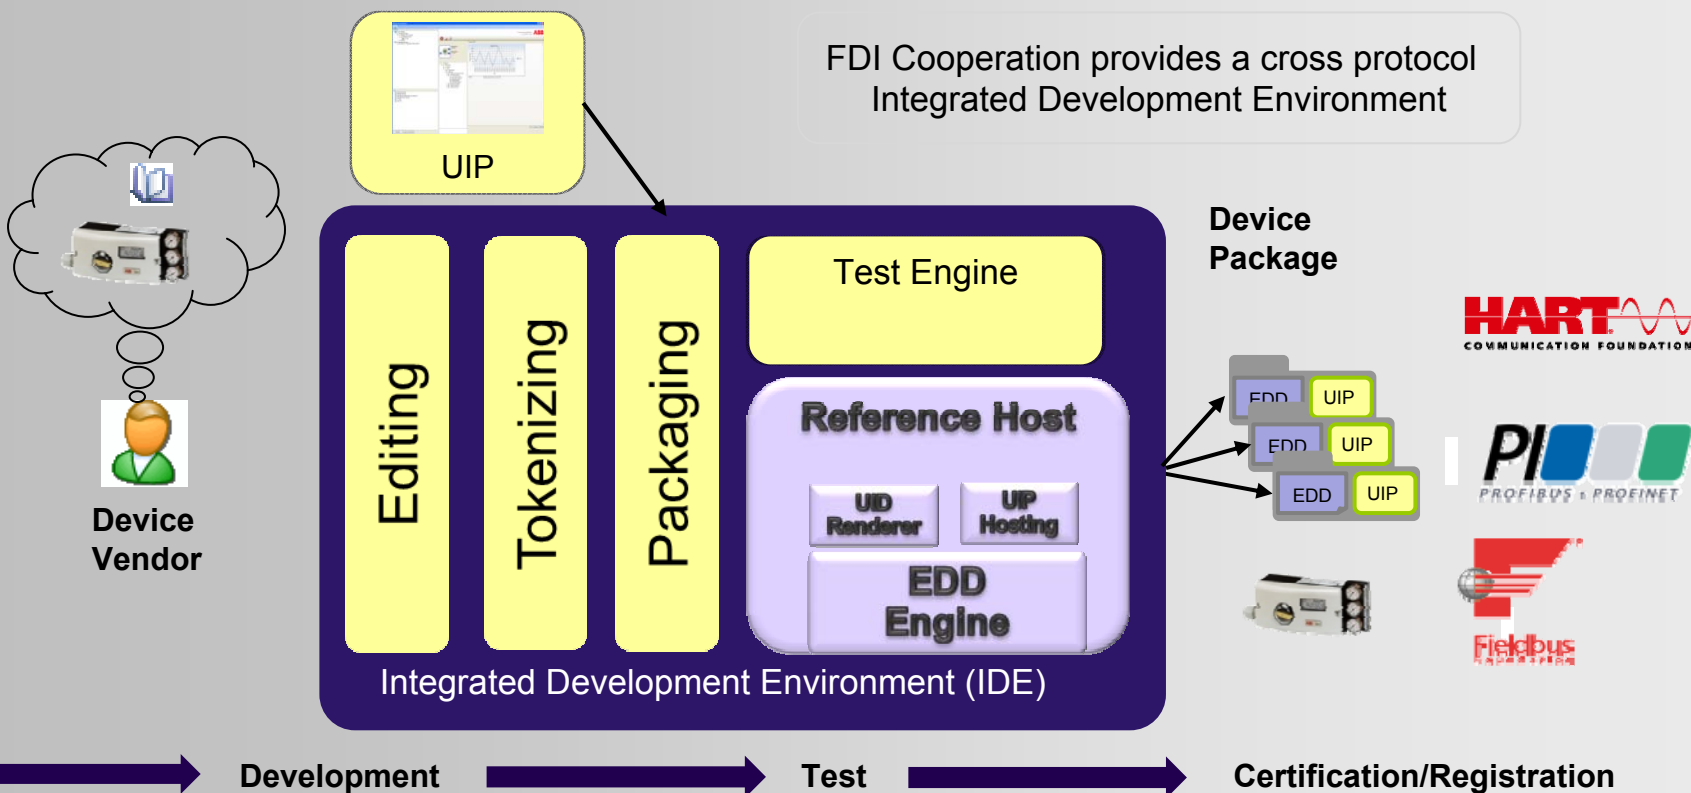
UIP

FDI Cooperation provides a cross protocol Integrated Development Environment

Device Vendor

Editing

Tokenizing

Packaging

Test Engine

Reference Host

UID Renderer

UIP Hosting

EDD Engine

Integrated Development Environment (IDE)

Device Package

EDD UIP

EDD UIP

EDD UIP

HART COMMUNICATION FOUNDATION

PI PROFIBUS PROFINET

Fieldbus

Development

Test

Certification/Registration